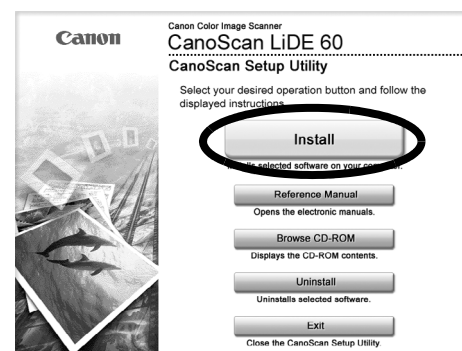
Canon

Canon Color Image Scanner

CanoScan LiDE 60

CanoScan Setup Utility

Select your desired operation button and follow the displayed instructions.

Install

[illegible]lls selected software on your com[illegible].

Reference Manual

Opens the electronic manuals.

Browse CD-ROM

Displays the CD-ROM contents.

Uninstall

Uninstalls selected software.

Exit

Close the CanoScan Setup Utility.